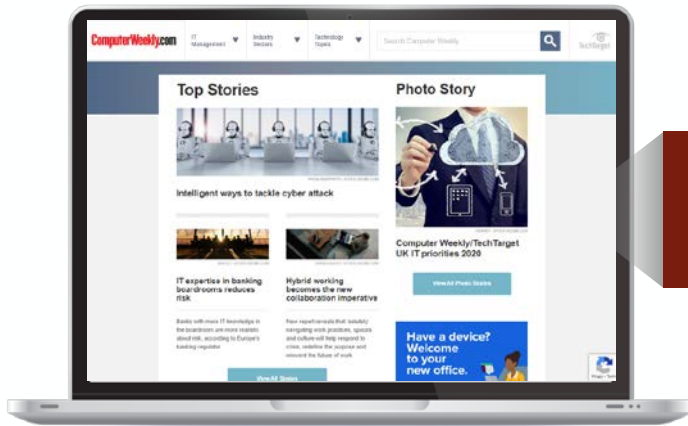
ComputerWeekly.com

IT Management

Industry Sectors

Technology Topics

Search Computer Weekly

TechTarget

Top Stories

Intelligent ways to tackle cyber attack

IT expertise in banking boardrooms reduces risk

Banks with more IT knowledge in the boardroom are more realistic about risk, according to Europe's banking regulator

Hybrid working becomes the new collaboration imperative

New report reveals that 'adultify' navigating work practices, spaces and culture will help respond to crisis, redefine the purpose and reinvent the future of work

View All Stories

Photo Story

Computer Weekly/TechTarget UK IT priorities 2020

View All Photo Stories

Have a device? Welcome to your new office.